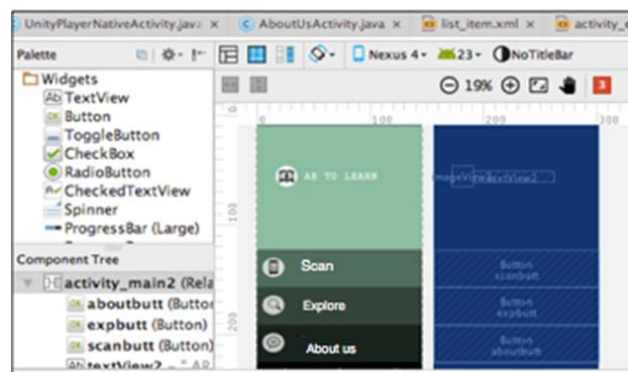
UnityPlayerNativeActivity.java × AboutUsActivity.java × list_item.xml × activity_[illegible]

Palette

Widgets
TextView
Button
ToggleButton
CheckBox
RadioButton
CheckedTextView
Spinner
ProgressBar (Large)

Component Tree
activity_main2 (Rela
aboutbutt (Button)
expbutt (Button)
scanbutt (Button)
textView2 - "AR

Nexus 4 23 NoTitleBar
19%
3

100 200 300
100
200

AR TO LEARN
Scan
Explore
About us

mageView textView2
Button scanbutt
Button expbutt
Button aboutbutt